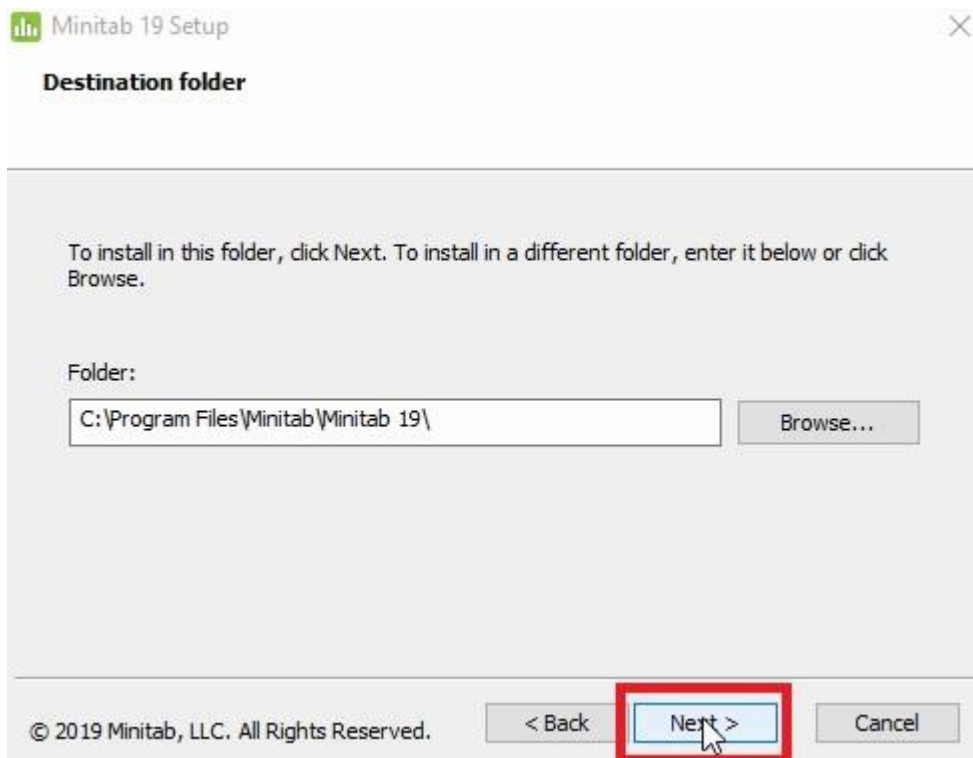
Minitab 19 Setup

Destination folder

To install in this folder, click Next. To install in a different folder, enter it below or click Browse.

Folder:

C:\Program Files\Minitab\Minitab 19\

Browse...

© 2019 Minitab, LLC. All Rights Reserved.

< Back

Next >

Cancel